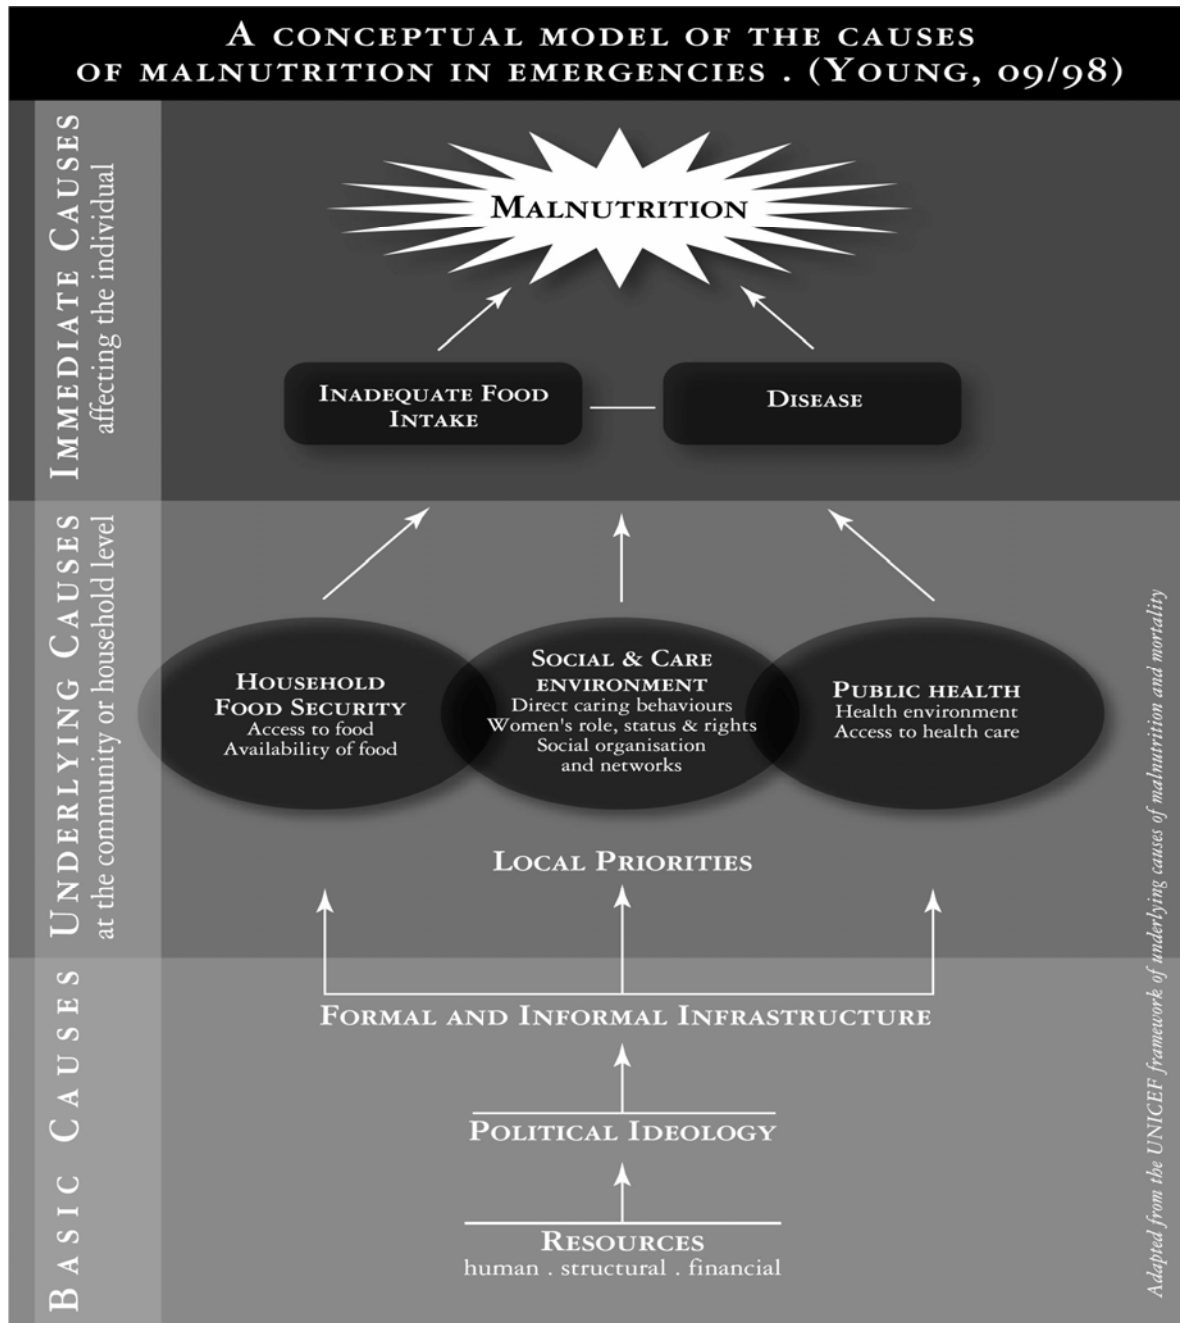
A conceptual model of the causes of malnutrition in emergencies . (Young, 09/98)

Immediate Causes
affecting the individual

Malnutrition

Inadequate Food Intake

Disease

Underlying Causes
at the community or household level

Household Food Security
Access to food
Availability of food

Social & Care environment
Direct caring behaviours
Women's role, status & rights
Social organisation and networks

Public health
Health environment
Access to health care

Local Priorities

Basic Causes

Formal and Informal Infrastructure

Political Ideology

Resources
human . structural . financial

Adapted from the UNICEF framework of underlying causes of malnutrition and mortality